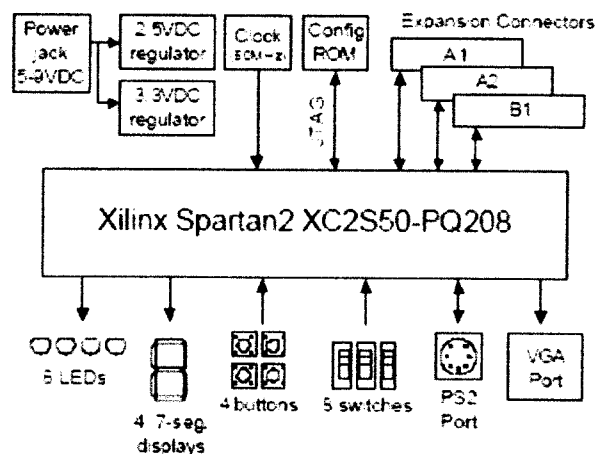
Power jack 5-9VDC

2.5VDC regulator

3.3VDC regulator

Clock 50MHz

Config ROM

Expansion Connectors

A1

A2

B1

JTAG

Xilinx Spartan2 XC2S50-PQ208

8 LEDs

4 7-seg. displays

4 buttons

8 switches

PS2 Port

VGA Port